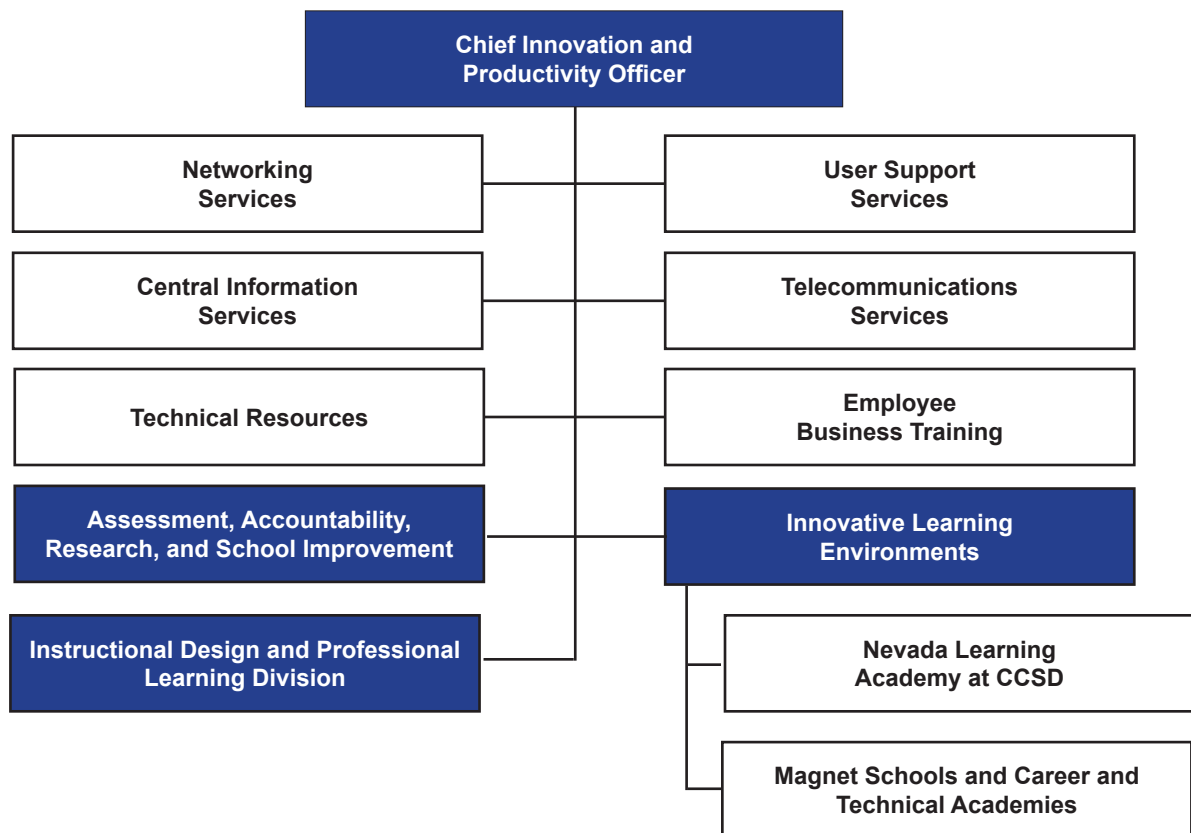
Chief Innovation and Productivity Officer

Networking Services

User Support Services

Central Information Services

Telecommunications Services

Technical Resources

Employee Business Training

Assessment, Accountability, Research, and School Improvement

Innovative Learning Environments

Instructional Design and Professional Learning Division

Nevada Learning Academy at CCSD

Magnet Schools and Career and Technical Academies